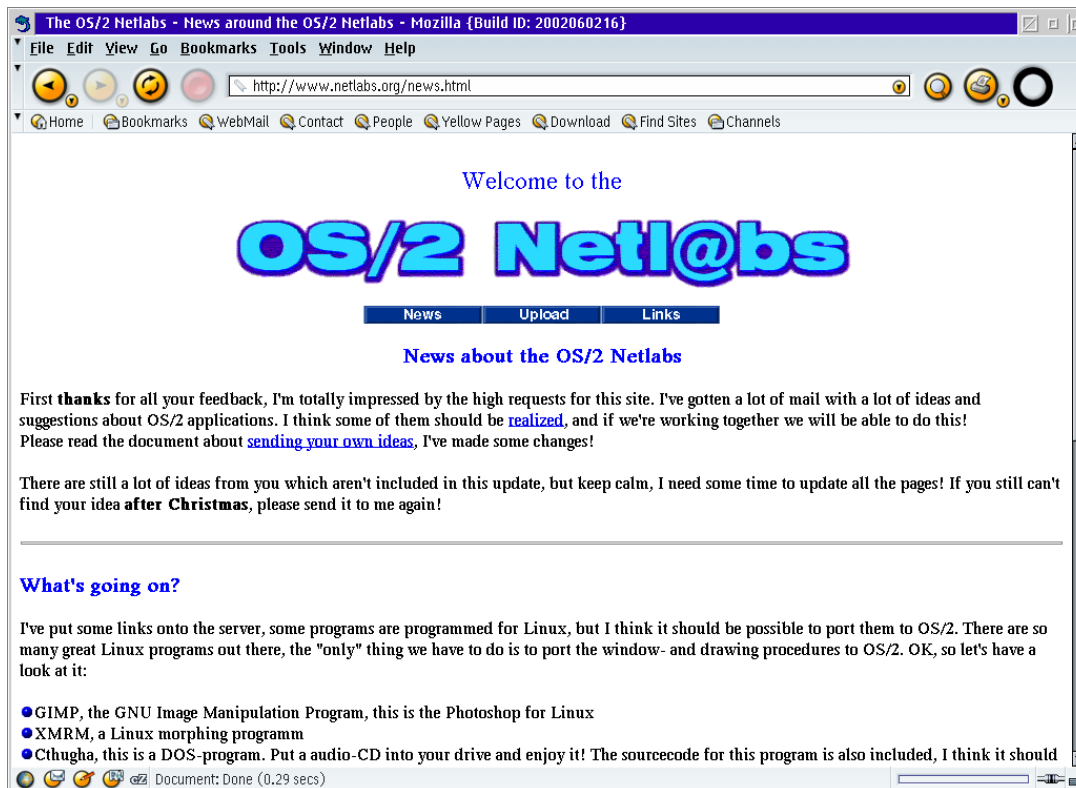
The OS/2 Netlabs - News around the OS/2 Netlabs - Mozilla {Build ID: 2002060216}

File Edit View Go Bookmarks Tools Window Help

http://www.netlabs.org/news.html

Home | Bookmarks WebMail Contact People Yellow Pages Download Find Sites Channels

Welcome to the

OS/2 Netl@bs

News Upload Links

News about the OS/2 Netlabs

First **thanks** for all your feedback, I'm totally impressed by the high requests for this site. I've gotten a lot of mail with a lot of ideas and suggestions about OS/2 applications. I think some of them should be realized, and if we're working together we will be able to do this!
Please read the document about sending your own ideas, I've made some changes!

There are still a lot of ideas from you which aren't included in this update, but keep calm, I need some time to update all the pages! If you still can't find your idea **after Christmas**, please send it to me again!

What's going on?

I've put some links onto the server, some programs are programmed for Linux, but I think it should be possible to port them to OS/2. There are so many great Linux programs out there, the "only" thing we have to do is to port the window- and drawing procedures to OS/2. OK, so let's have a look at it:

GIMP, the GNU Image Manipulation Program, this is the Photoshop for Linux
XMRM, a Linux morphing programm
Cthugha, this is a DOS-program. Put a audio-CD into your drive and enjoy it! The sourcecode for this program is also included, I think it should

Document: Done (0.29 secs)